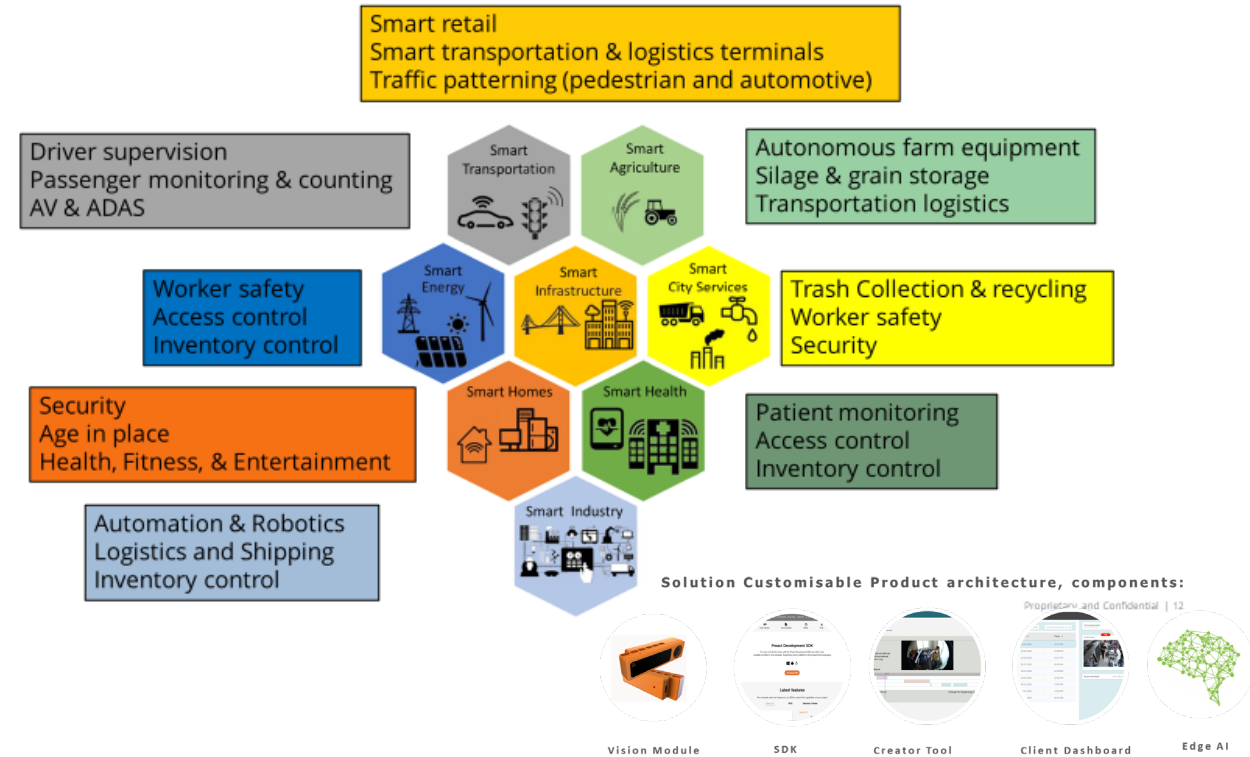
Smart retail
Smart transportation & logistics terminals
Traffic patterning (pedestrian and automotive)

Driver supervision
Passenger monitoring & counting
AV & ADAS

Smart Transportation

Smart Agriculture

Autonomous farm equipment
Silage & grain storage
Transportation logistics

Worker safety
Access control
Inventory control

Smart Energy

Smart Infrastructure

Smart City Services

Trash Collection & recycling
Worker safety
Security

Security
Age in place
Health, Fitness, & Entertainment

Smart Homes

Smart Health

Patient monitoring
Access control
Inventory control

Automation & Robotics
Logistics and Shipping
Inventory control

Smart Industry

Solution Customisable Product architecture, components:

Proprietary and Confidential | 12

Vision Module

SDK

Creator Tool

Client Dashboard

Edge AI